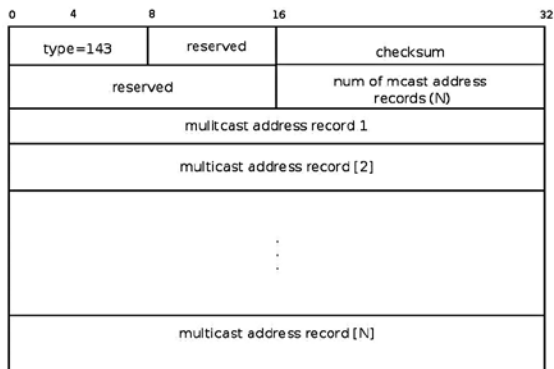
0 4 8 16 32

| type=143 | reserved | checksum |
|---|---|---|
| reserved | | num of mcast address records (N) |
| mulitcast address record 1 | | |
| multicast address record [2] | | |
| ⋮ | | |
| multicast address record [N] | | |